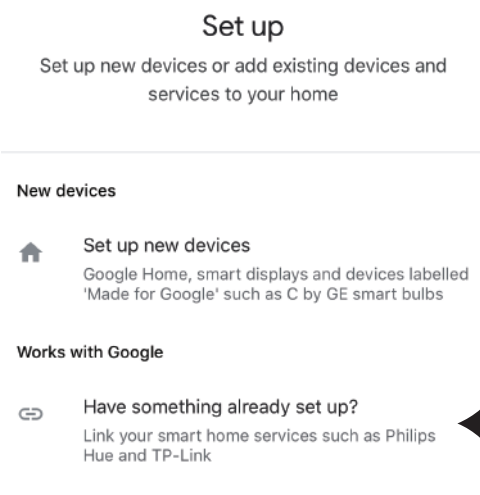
Set up

Set up new devices or add existing devices and services to your home

New devices

Set up new devices

Google Home, smart displays and devices labelled 'Made for Google' such as C by GE smart bulbs

Works with Google

Have something already set up?

Link your smart home services such as Philips Hue and TP-Link